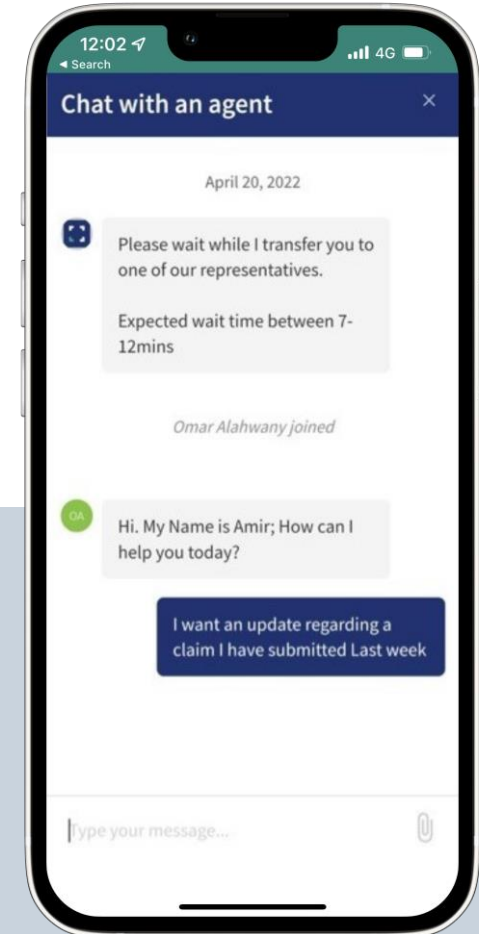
12:02
◂ Search
4G

Chat with an agent
×

April 20, 2022

Please wait while I transfer you to one of our representatives.

Expected wait time between 7-12mins

Omar Alahwany joined

OA

Hi. My Name is Amir; How can I help you today?

I want an update regarding a claim I have submitted Last week

Type your message...